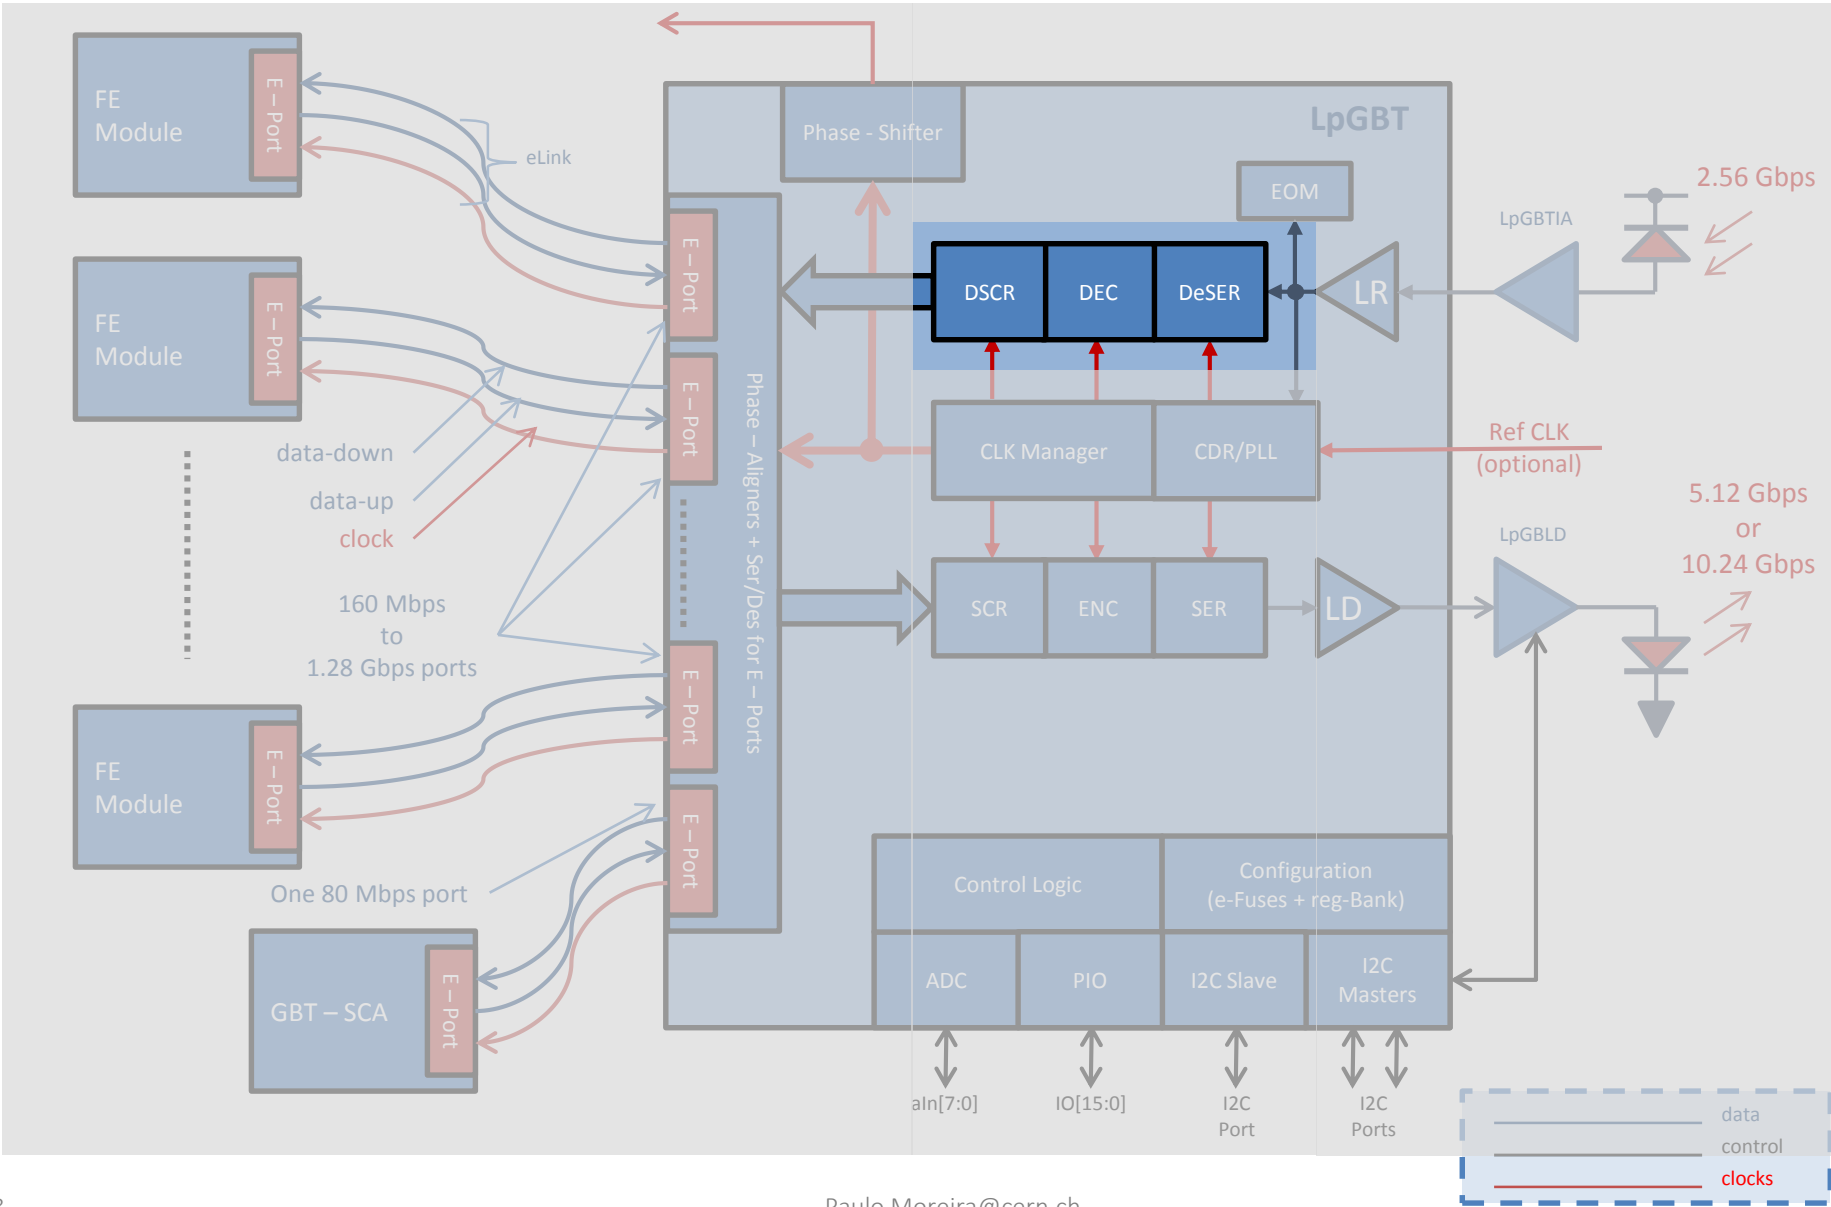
FE Module

E – Port

FE Module

E – Port

FE Module

E – Port

GBT – SCA

E – Port

eLink

data-down

data-up

clock

160 Mbps
to
1.28 Gbps ports

One 80 Mbps port

E – Port

E – Port

E – Port

E – Port

Phase – Aligners + Ser/Des for E – Ports

Phase - Shifter

LpGBT

EOM

DSCR

DEC

DeSER

LR

CLK Manager

CDR/PLL

SCR

ENC

SER

LD

Control Logic

Configuration
(e-Fuses + reg-Bank)

ADC

PIO

I2C Slave

I2C
Masters

aIn[7:0]

IO[15:0]

I2C
Port

I2C
Ports

LpGBTIA

2.56 Gbps

Ref CLK
(optional)

LpGBLD

5.12 Gbps
or
10.24 Gbps

data

control

clocks

Paulo.Moreira@cern.ch